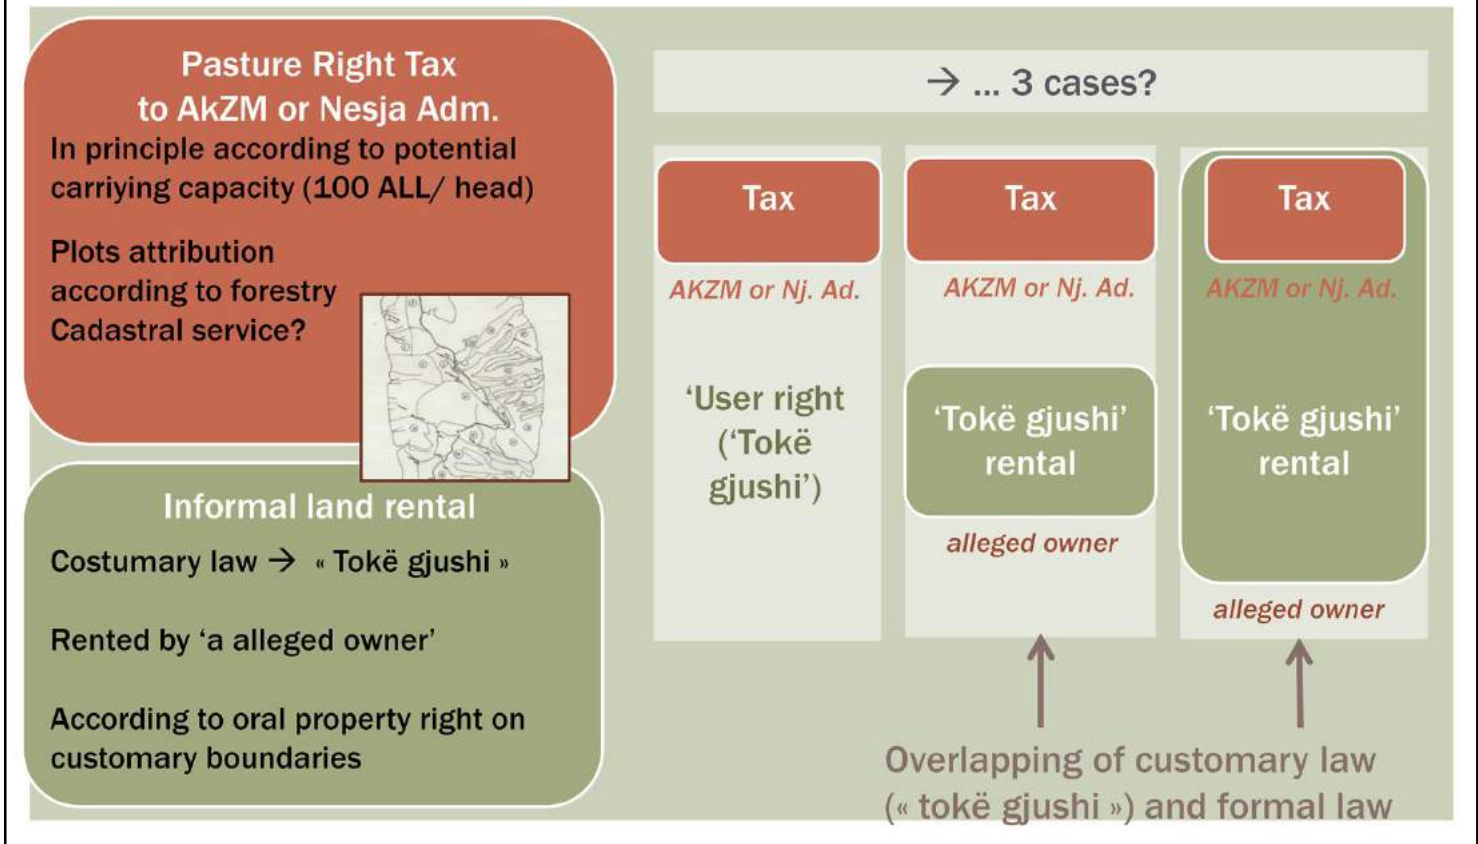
Pasture Right Tax to AkZM or Nesja Adm.

In principle according to potential carriying capacity (100 ALL/ head)

Plots attribution according to forestry Cadastral service?

Informal land rental

Costumary law → « Tokë gjushi »

Rented by 'a alleged owner'

According to oral property right on customary boundaries

→ ... 3 cases?

Tax

AKZM or Nj. Ad.

'User right ('Tokë gjushi')

Tax

AKZM or Nj. Ad.

'Tokë gjushi' rental

alleged owner

Tax

AKZM or Nj. Ad.

'Tokë gjushi' rental

alleged owner

Overlapping of customary law (« tokë gjushi ») and formal law